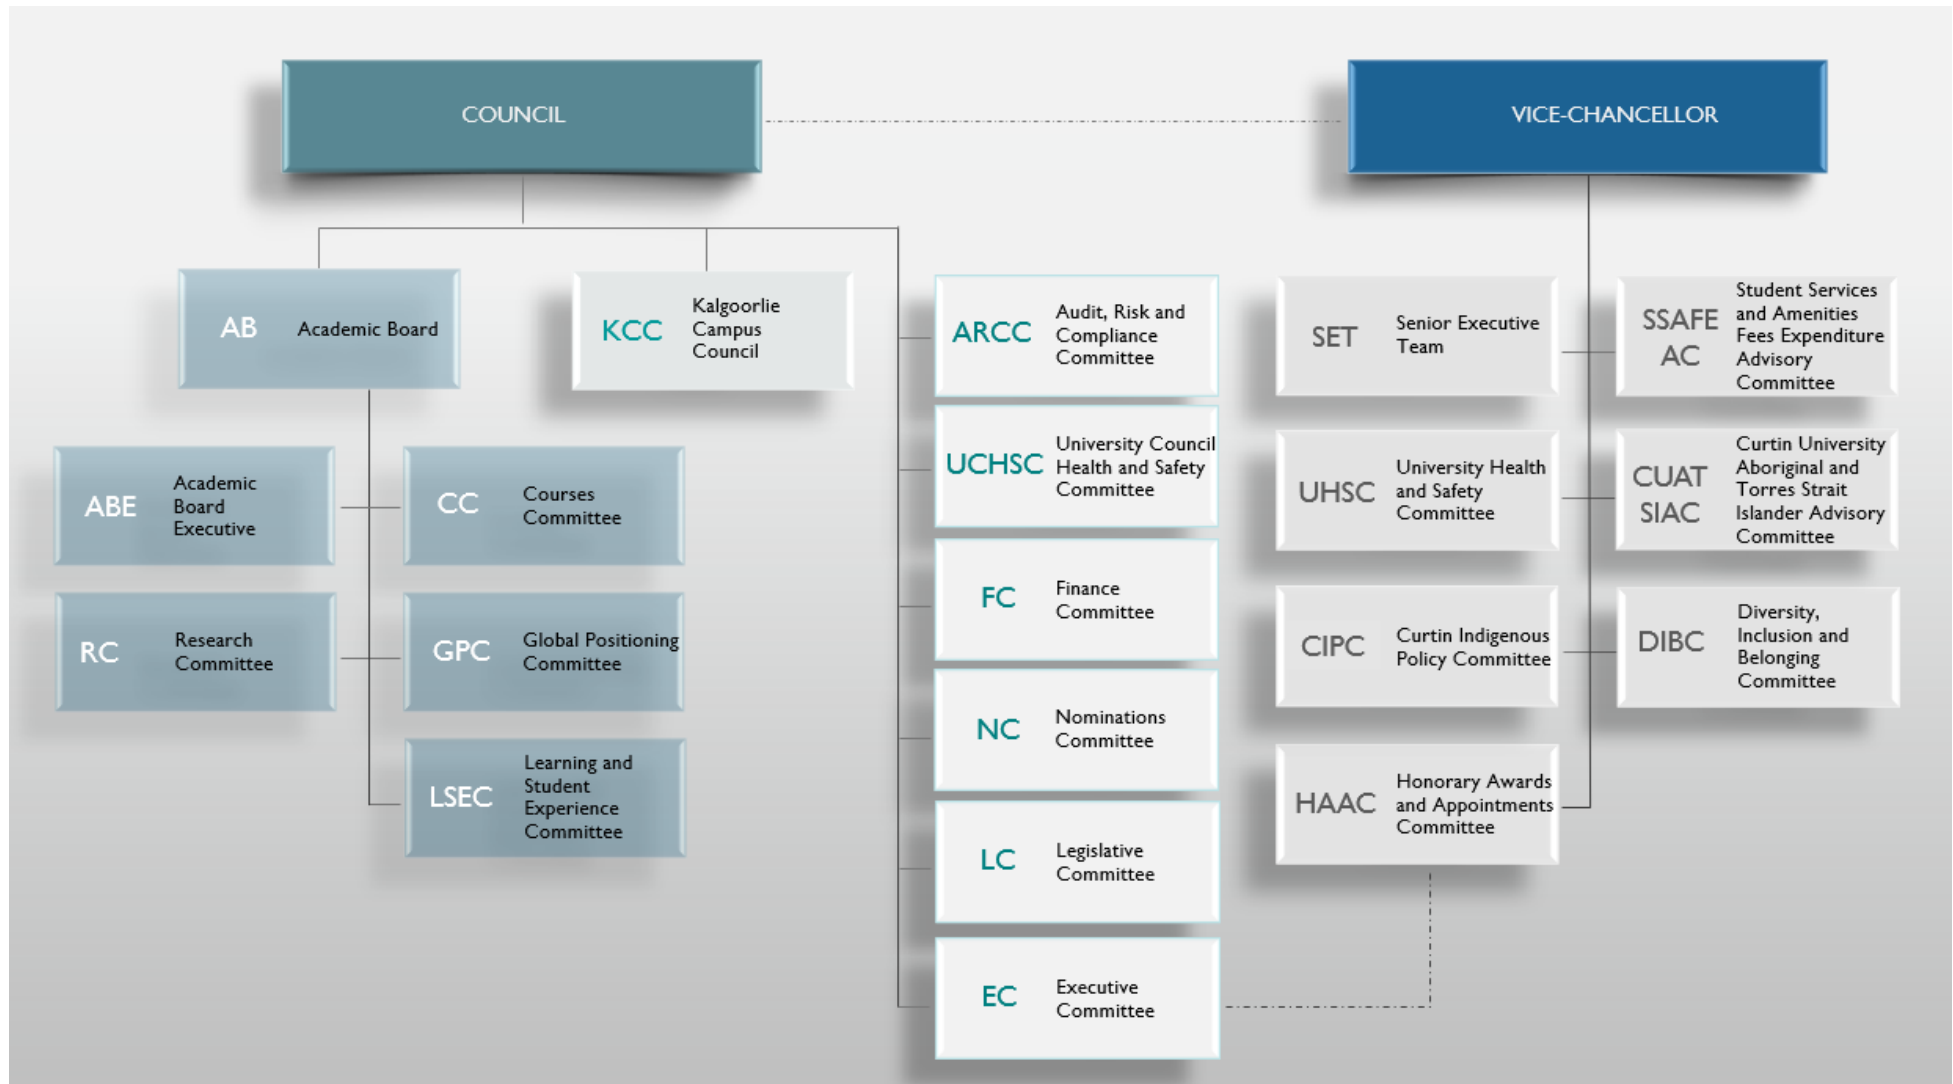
COUNCIL

VICE-CHANCELLOR

AB Academic Board

KCC Kalgoorlie Campus Council

ABE Academic Board Executive

CC Courses Committee

RC Research Committee

GPC Global Positioning Committee

LSEC Learning and Student Experience Committee

ARCC Audit, Risk and Compliance Committee

UCHSC University Council Health and Safety Committee

FC Finance Committee

NC Nominations Committee

LC Legislative Committee

EC Executive Committee

SET Senior Executive Team

UHSC University Health and Safety Committee

CIPC Curtin Indigenous Policy Committee

HAAC Honorary Awards and Appointments Committee

SSAFE AC Student Services and Amenities Fees Expenditure Advisory Committee

CUAT SIAC Curtin University Aboriginal and Torres Strait Islander Advisory Committee

DIBC Diversity, Inclusion and Belonging Committee